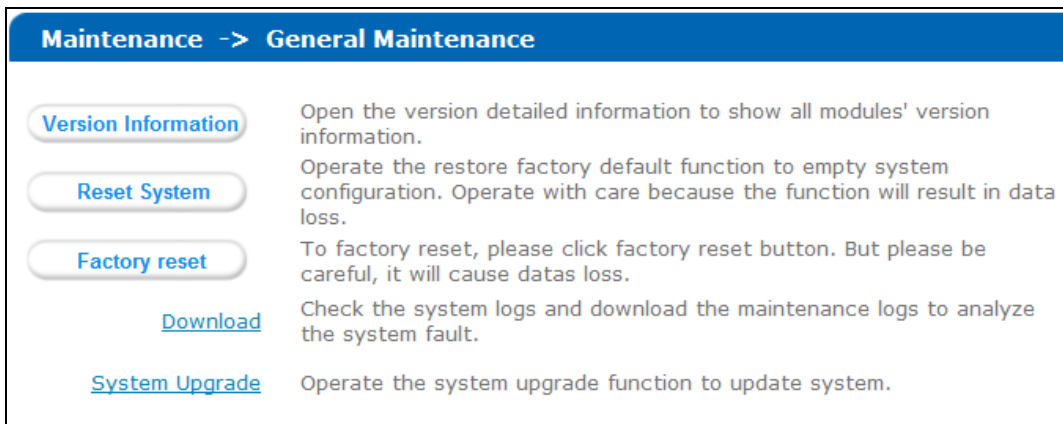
Maintenance -> General Maintenance

Version Information
Open the version detailed information to show all modules' version information.

Reset System
Operate the restore factory default function to empty system configuration. Operate with care because the function will result in data loss.

Factory reset
To factory reset, please click factory reset button. But please be careful, it will cause datas loss.

Download
Check the system logs and download the maintenance logs to analyze the system fault.

System Upgrade
Operate the system upgrade function to update system.